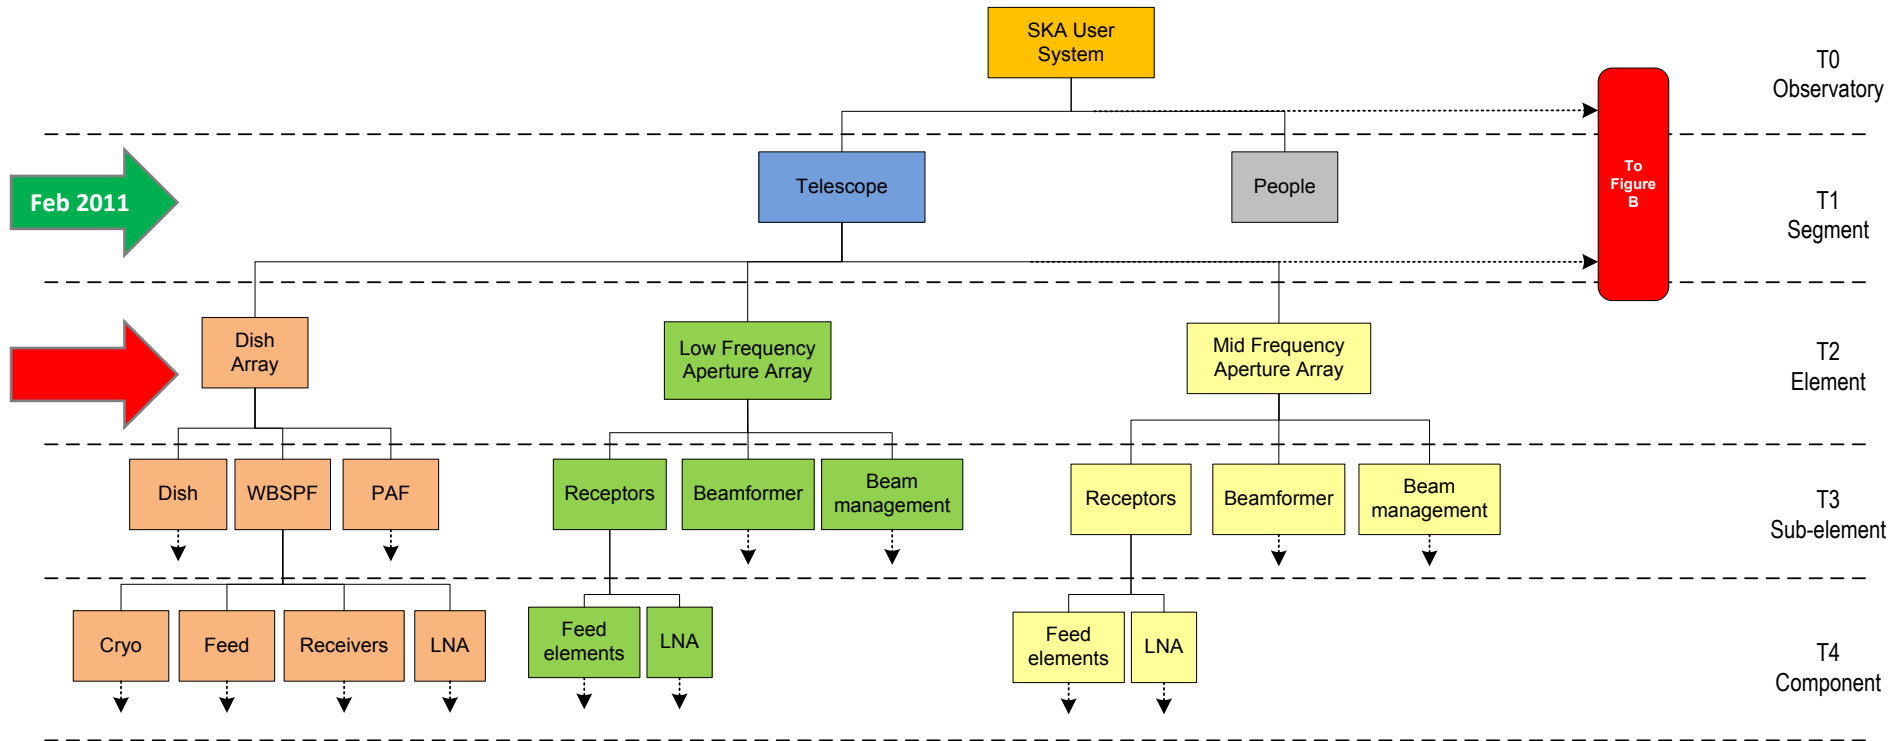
SKA User System

T0
Observatory

To Figure B

Feb 2011

Telescope

People

T1
Segment

Dish Array

Low Frequency Aperture Array

Mid Frequency Aperture Array

T2
Element

Dish

WBSPF

PAF

Receptors

Beamformer

Beam management

Receptors

Beamformer

Beam management

T3
Sub-element

Cryo

Feed

Receivers

LNA

Feed elements

LNA

Feed elements

LNA

T4
Component